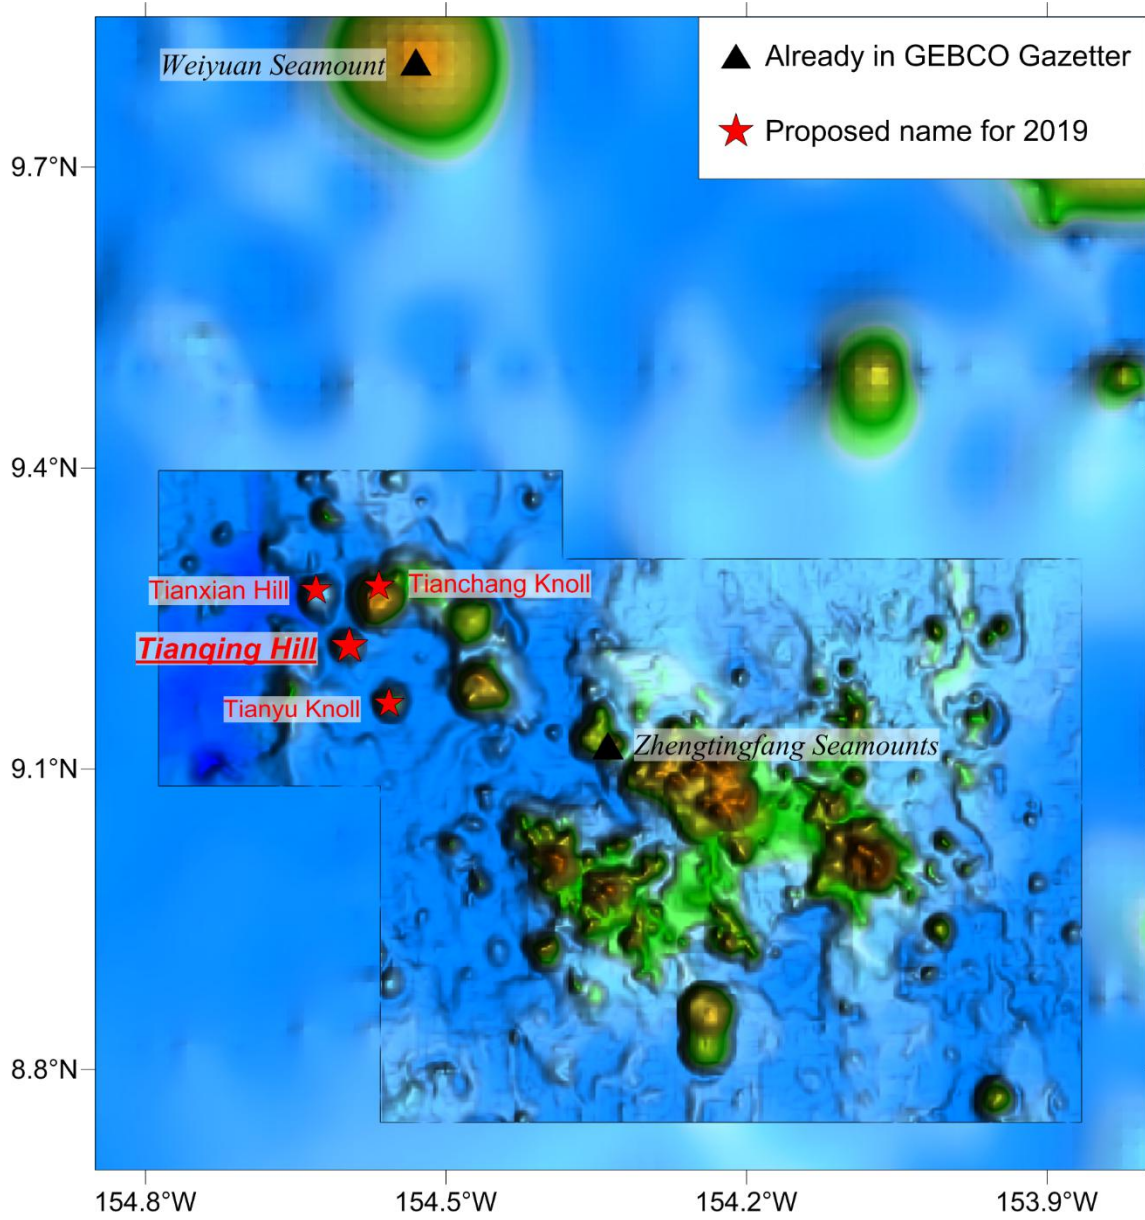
Weiyuan Seamount

Already in GEBCO Gazetter

Proposed name for 2019

9.7°N

9.4°N

Tianxian Hill

Tianchang Knoll

Tianqing Hill

Tianyu Knoll

Zhengtingfang Seamounts

9.1°N

8.8°N

154.8°W

154.5°W

154.2°W

153.9°W